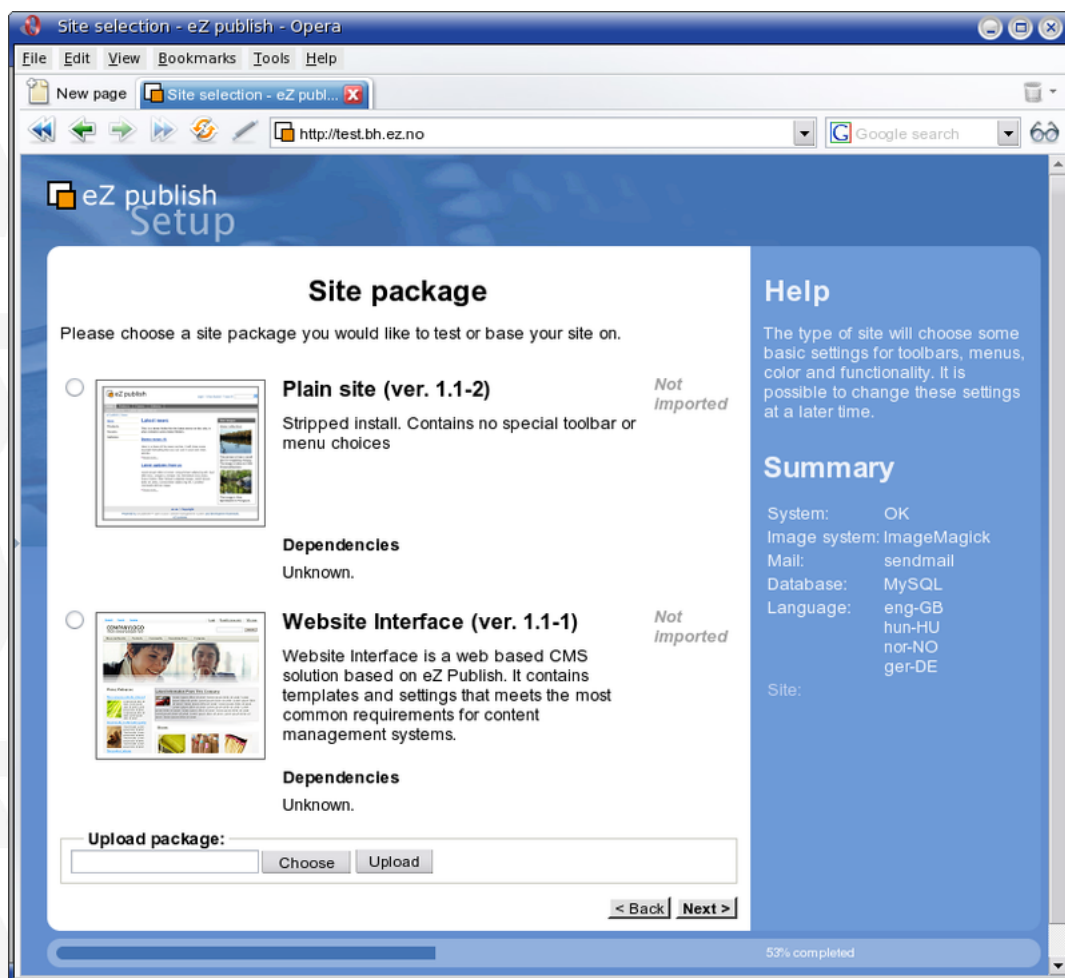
Site selection - eZ publish - Opera

File Edit View Bookmarks Tools Help

New page | Site selection - eZ publ...

http://test.bh.ez.no

Google search

eZ publish
Setup

Site package

Please choose a site package you would like to test or base your site on.

Plain site (ver. 1.1-2)

Not Imported

Stripped install. Contains no special toolbar or menu choices

Dependencies

Unknown.

Website Interface (ver. 1.1-1)

Not Imported

Website Interface is a web based CMS solution based on eZ Publish. It contains templates and settings that meets the most common requirements for content management systems.

Dependencies

Unknown.

Upload package:

Choose Upload

< Back Next >

Help

The type of site will choose some basic settings for toolbars, menus, color and functionality. It is possible to change these settings at a later time.

Summary

| | |
|---|---|
| System: | OK |
| Image system: | ImageMagick |
| Mail: | sendmail |
| Database: | MySQL |
| Language: | eng-GB<br>hun-HU<br>nor-NO<br>ger-DE |
| Site: | |

53% completed